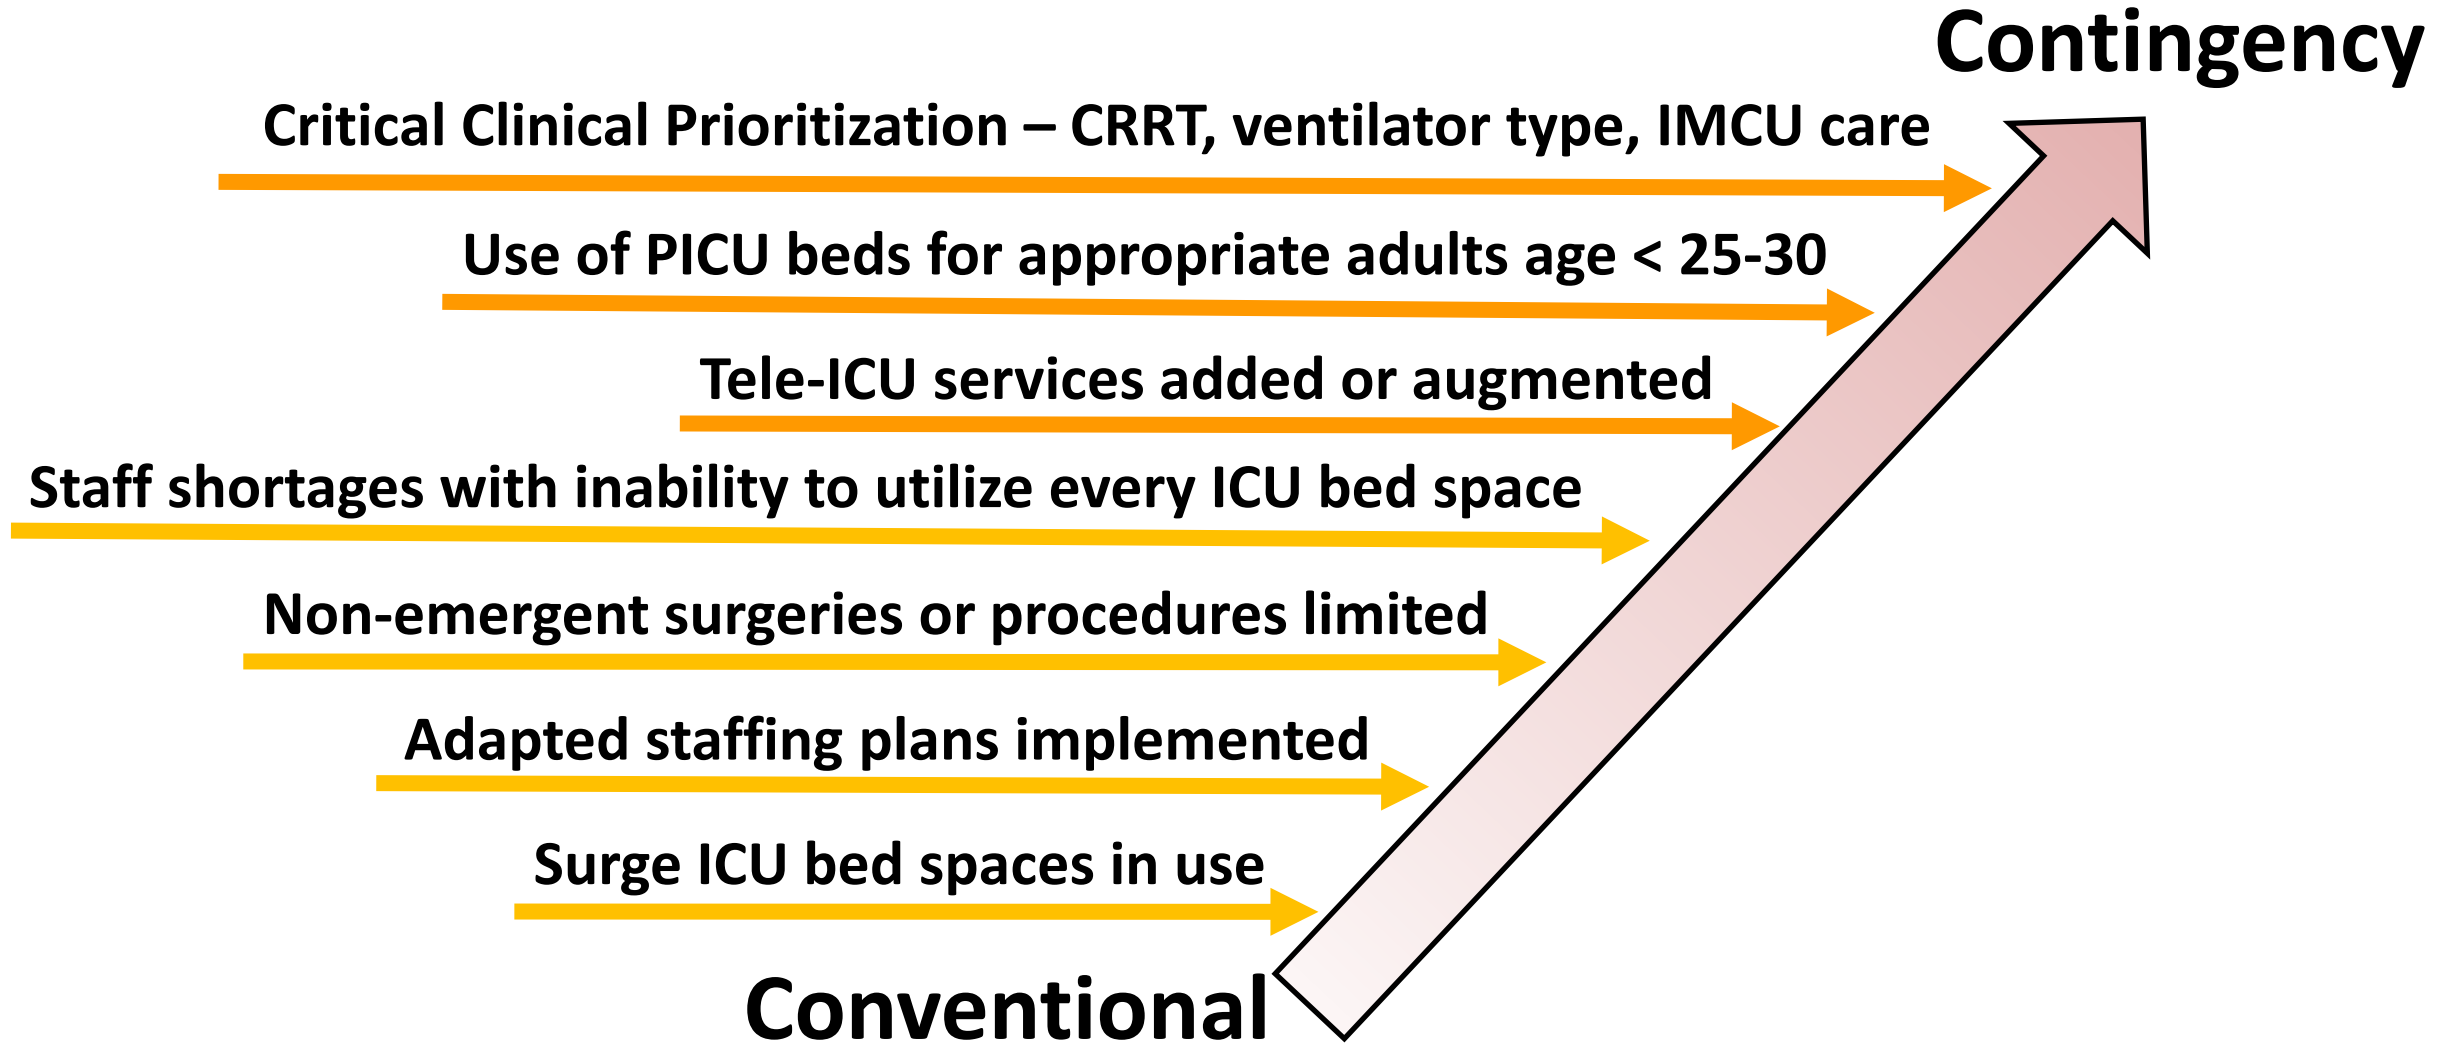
Contingency

Critical Clinical Prioritization – CRRT, ventilator type, IMCU care

Use of PICU beds for appropriate adults age < 25-30

Tele-ICU services added or augmented

Staff shortages with inability to utilize every ICU bed space

Non-emergent surgeries or procedures limited

Adapted staffing plans implemented

Surge ICU bed spaces in use

Conventional